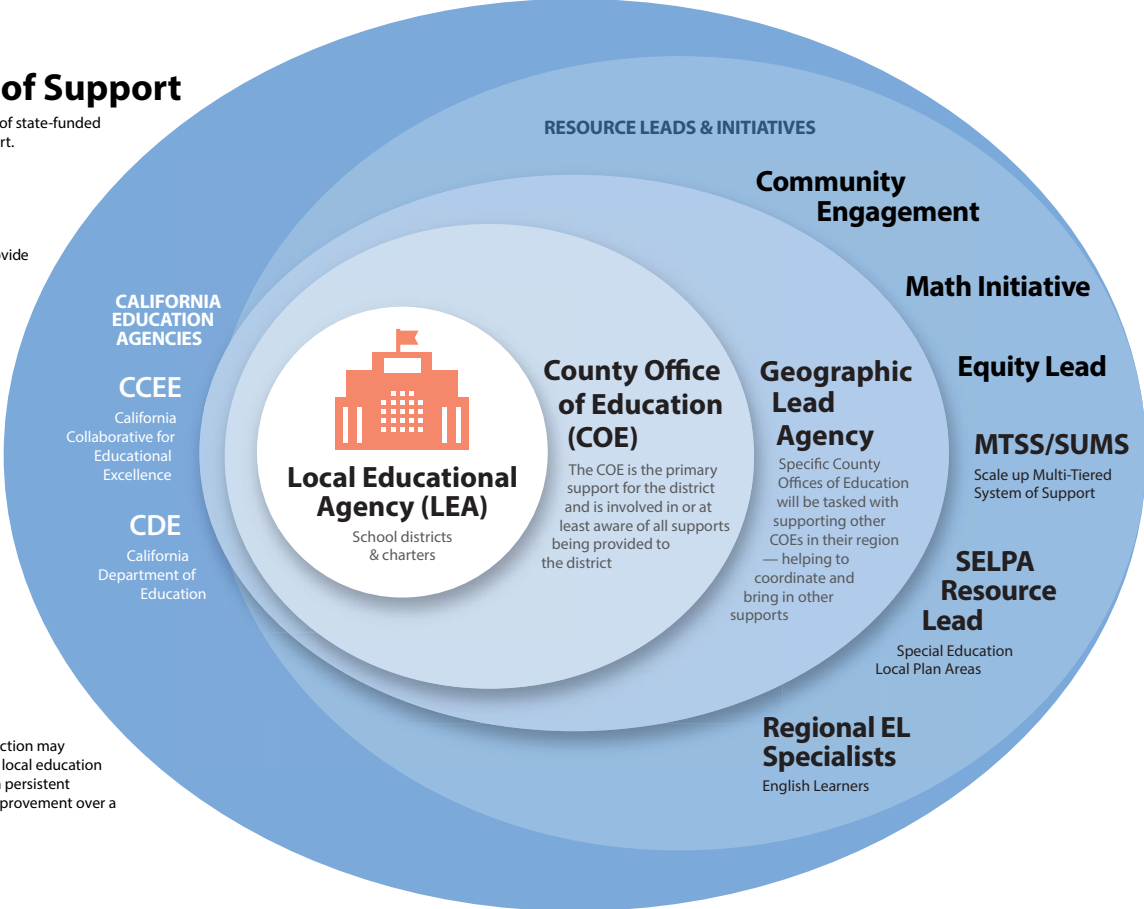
of Support

of state-funded
rt.

vide

ction may
local education
persistent
provement over a

RESOURCE LEADS & INITIATIVES

Community Engagement

Math Initiative

Equity Lead

MTSS/SUMS
Scale up Multi-Tiered System of Support

SELPA Resource Lead
Special Education Local Plan Areas

Regional EL Specialists
English Learners

CALIFORNIA EDUCATION AGENCIES

CCEE
California Collaborative for Educational Excellence

CDE
California Department of Education

Local Educational Agency (LEA)
School districts & charters

County Office of Education (COE)
The COE is the primary support for the district and is involved in or at least aware of all supports being provided to the district

Geographic Lead Agency
Specific County Offices of Education will be tasked with supporting other COEs in their region — helping to coordinate and bring in other supports